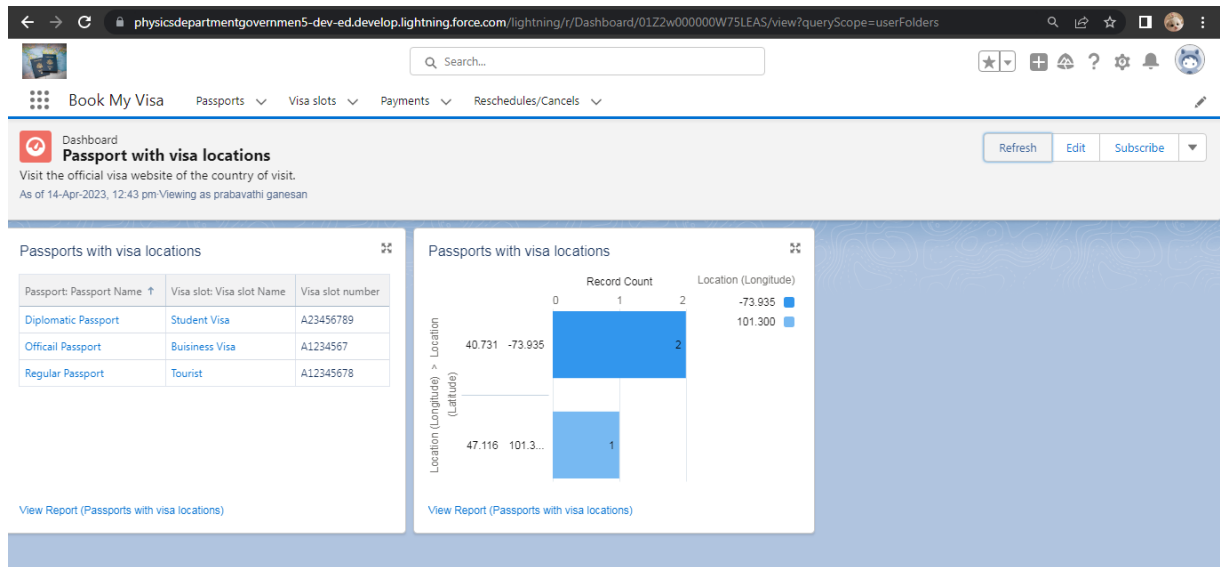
physicsdepartmentgovernmen5-dev-ed.develop.lightning.force.com/lightning/r/Dashboard/01Z2w000000W75LEAS/view?queryScope=userFolders

Search...

Book My Visa Passports Visa slots Payments Reschedules/Cancels

Dashboard
Passport with visa locations
Visit the official visa website of the country of visit.
As of 14-Apr-2023, 12:43 pm·Viewing as prabavathi ganesan

Refresh Edit Subscribe

Passports with visa locations

| Passport: Passport Name ↑ | Visa slot: Visa slot Name | Visa slot number |
|---|---|---|
| Diplomatic Passport | Student Visa | A23456789 |
| Officail Passport | Buisiness Visa | A1234567 |
| Regular Passport | Tourist | A12345678 |

View Report (Passports with visa locations)

Passports with visa locations

Record Count
0 1 2
Location (Longitude) > Location (Latitude)
40.731 -73.935 2
47.116 101.3... 1
Location (Longitude)
-73.935
101.300

View Report (Passports with visa locations)